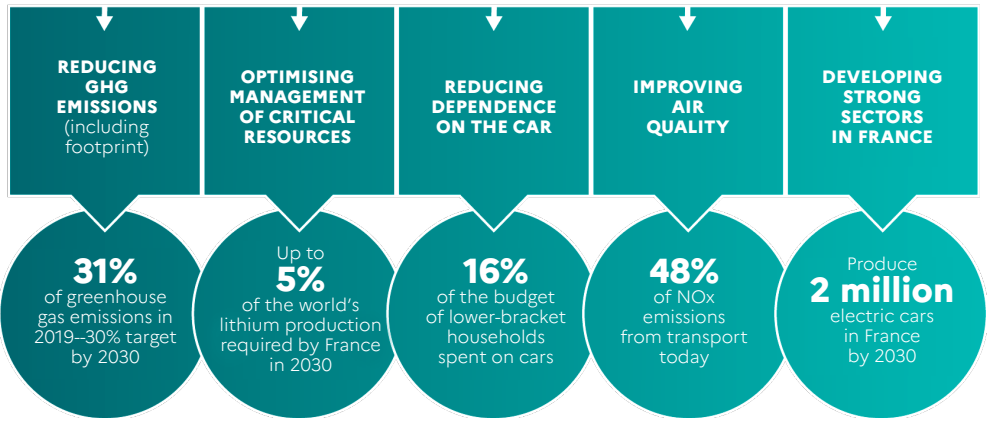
REDUCING GHG EMISSIONS (including footprint)

31%
of greenhouse gas emissions in 2019--30% target by 2030

OPTIMISING MANAGEMENT OF CRITICAL RESOURCES

Up to
5%
of the world's lithium production required by France in 2030

REDUCING DEPENDENCE ON THE CAR

16%
of the budget of lower-bracket households spent on cars

IMPROVING AIR QUALITY

48%
of NOx emissions from transport today

DEVELOPING STRONG SECTORS IN FRANCE

Produce
2 million
electric cars in France by 2030